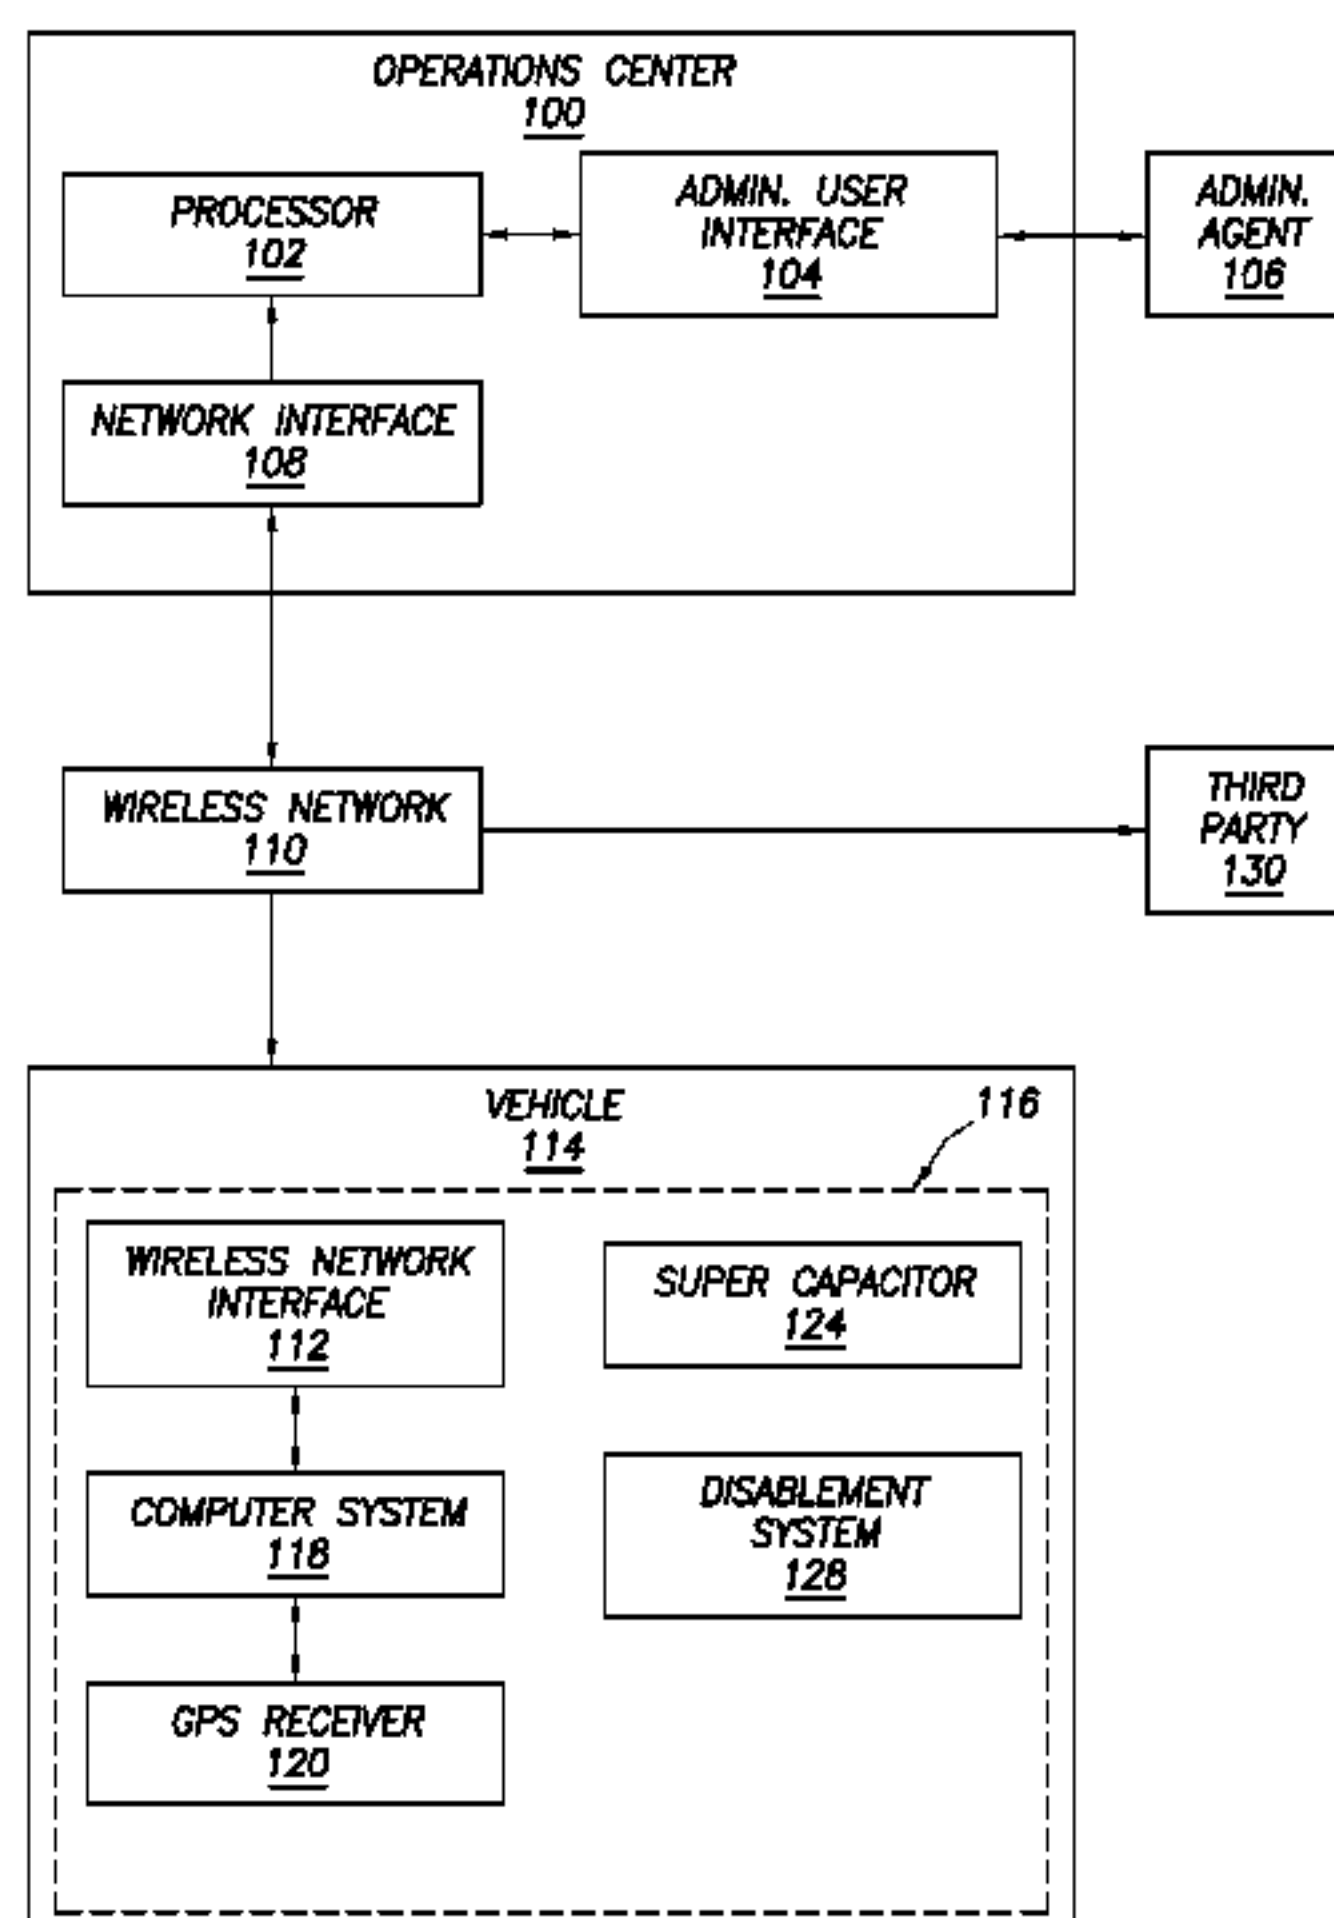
OPERATIONS CENTER
100

PROCESSOR
102

ADMIN. USER INTERFACE
104

ADMIN. AGENT
106

NETWORK INTERFACE
108

WIRELESS NETWORK
110

THIRD PARTY
130

VEHICLE
114

116

WIRELESS NETWORK INTERFACE
112

SUPER CAPACITOR
124

COMPUTER SYSTEM
118

DISABLEMENT SYSTEM
128

GPS RECEIVER
120